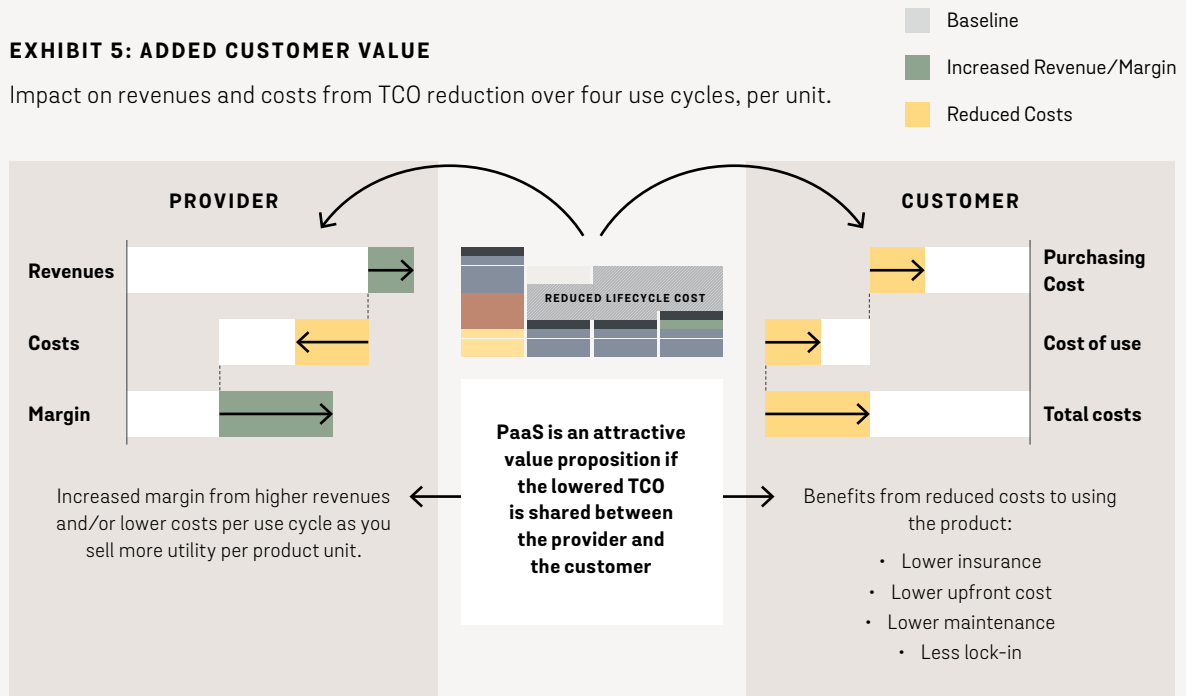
EXHIBIT 5: ADDED CUSTOMER VALUE

Impact on revenues and costs from TCO reduction over four use cycles, per unit.

Baseline

Increased Revenue/Margin

Reduced Costs

PROVIDER

Revenues

Costs

Margin

REDUCED LIFECYCLE COST

CUSTOMER

Purchasing Cost

Cost of use

Total costs

PaaS is an attractive value proposition if the lowered TCO is shared between the provider and the customer

Increased margin from higher revenues and/or lower costs per use cycle as you sell more utility per product unit.

Benefits from reduced costs to using the product:

• Lower insurance
• Lower upfront cost
• Lower maintenance
• Less lock-in